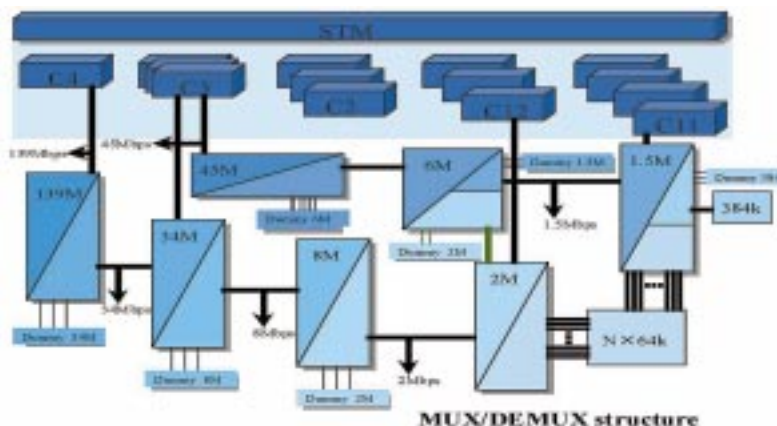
STM

C4

C3

C3

C12

C11

139Mbps

45Mbps

45M

Dummy 6M

6M

Dummy 1.5M

1.5M

Dummy 3M

384k

1.5Mbps

Dummy 2M

139M

34M

8M

2M

34Mbps

8Mbps

2Mbps

N × 64k

Dummy 34M

Dummy 8M

Dummy 2M

MUX/DEMUX structure